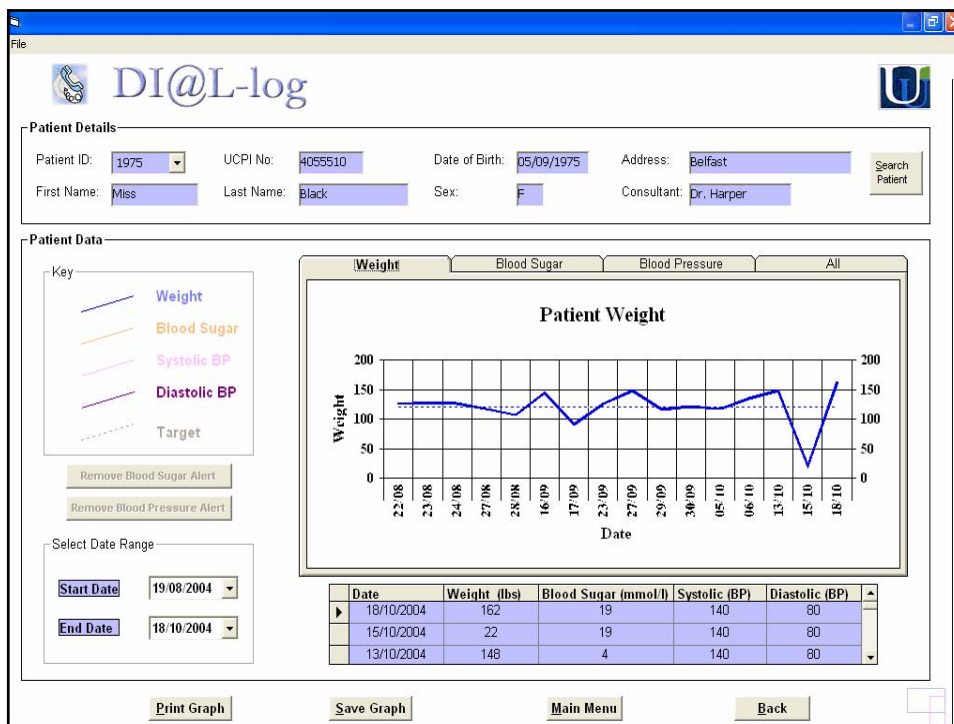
File

DI@L-log

Patient Details

Patient ID: 1975
UCPI No: 4055510
Date of Birth: 05/09/1975
Address: Belfast
Search Patient
First Name: Miss
Last Name: Black
Sex: F
Consultant: Dr. Harper

Patient Data

Key
Weight
Blood Sugar
Systolic BP
Diastolic BP
Target

Remove Blood Sugar Alert
Remove Blood Pressure Alert

Select Date Range
Start Date 19/08/2004
End Date 18/10/2004

Weight | Blood Sugar | Blood Pressure | All

Patient Weight

200
150
100
50
0
Weight
200
150
100
50
0

22/08 23/08 24/08 27/08 28/08 16/09 17/09 23/09 27/09 29/09 30/09 05/10 06/10 13/10 15/10 18/10

Date

| | Date | Weight (lbs) | Blood Sugar (mmol/l) | Systolic (BP) | Diastolic (BP) |
|---|---|---|---|---|---|
| ▸ | 18/10/2004 | 162 | 19 | 140 | 80 |
| | 15/10/2004 | 22 | 19 | 140 | 80 |
| | 13/10/2004 | 148 | 4 | 140 | 80 |

Print Graph
Save Graph
Main Menu
Back